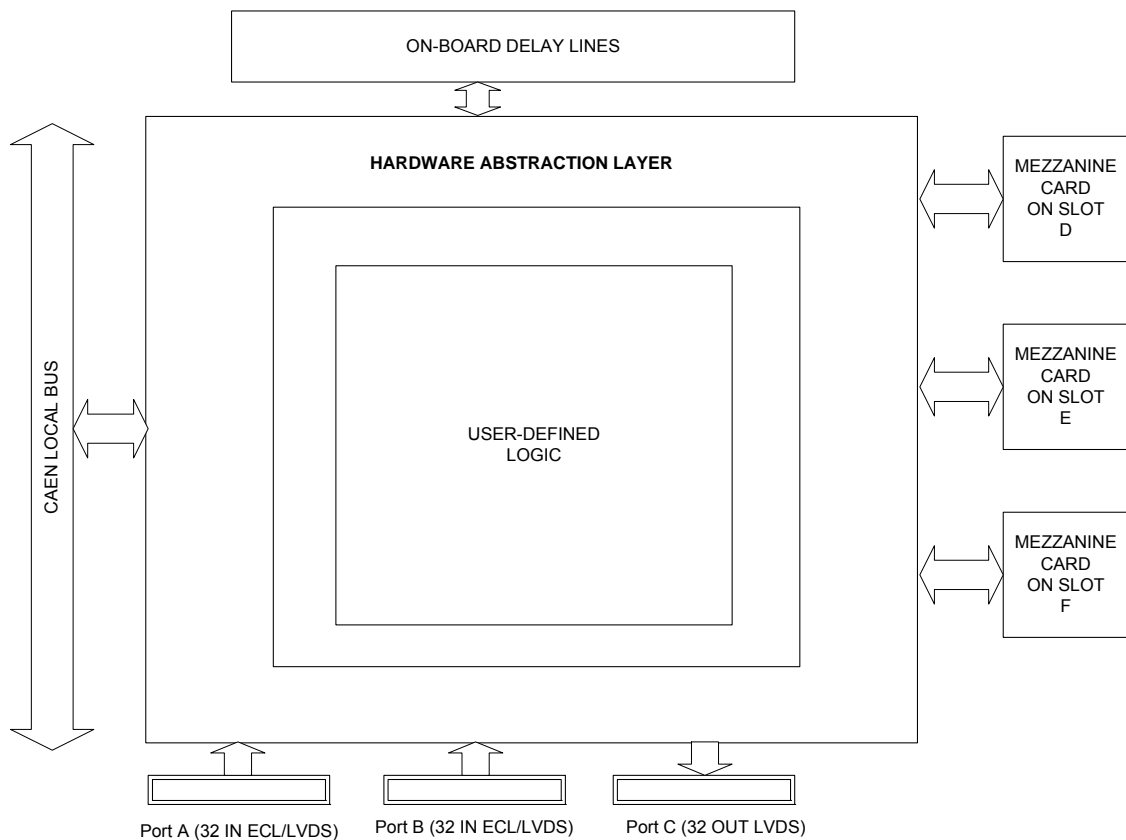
ON-BOARD DELAY LINES

CAEN LOCAL BUS

HARDWARE ABSTRACTION LAYER

USER-DEFINED LOGIC

MEZZANINE CARD ON SLOT D

MEZZANINE CARD ON SLOT E

MEZZANINE CARD ON SLOT F

Port A (32 IN ECL/LVDS)

Port B (32 IN ECL/LVDS)

Port C (32 OUT LVDS)